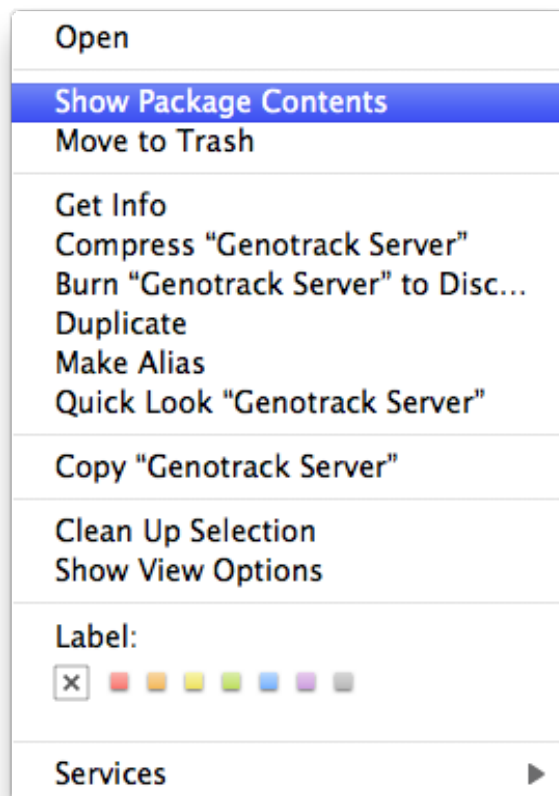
Open

Show Package Contents
Move to Trash

Get Info
Compress “Genotrack Server”
Burn “Genotrack Server” to Disc...
Duplicate
Make Alias
Quick Look "Genotrack Server"

Copy “Genotrack Server”

Clean Up Selection
Show View Options

Label:
×

Services